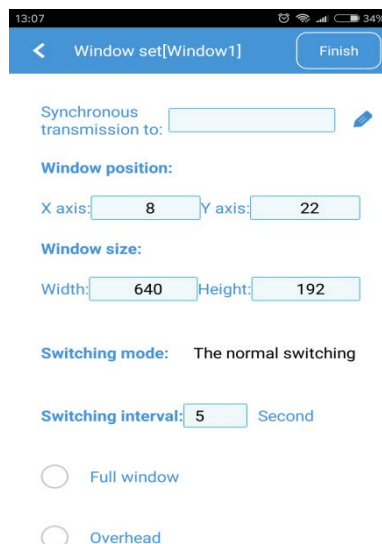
13:07

34%

Window set[Window1]

Finish

Synchronous transmission to:

Window position:

X axis: 8 Y axis: 22

Window size:

Width: 640 Height: 192

Switching mode: The normal switching

Switching interval: 5 Second

Full window

Overhead